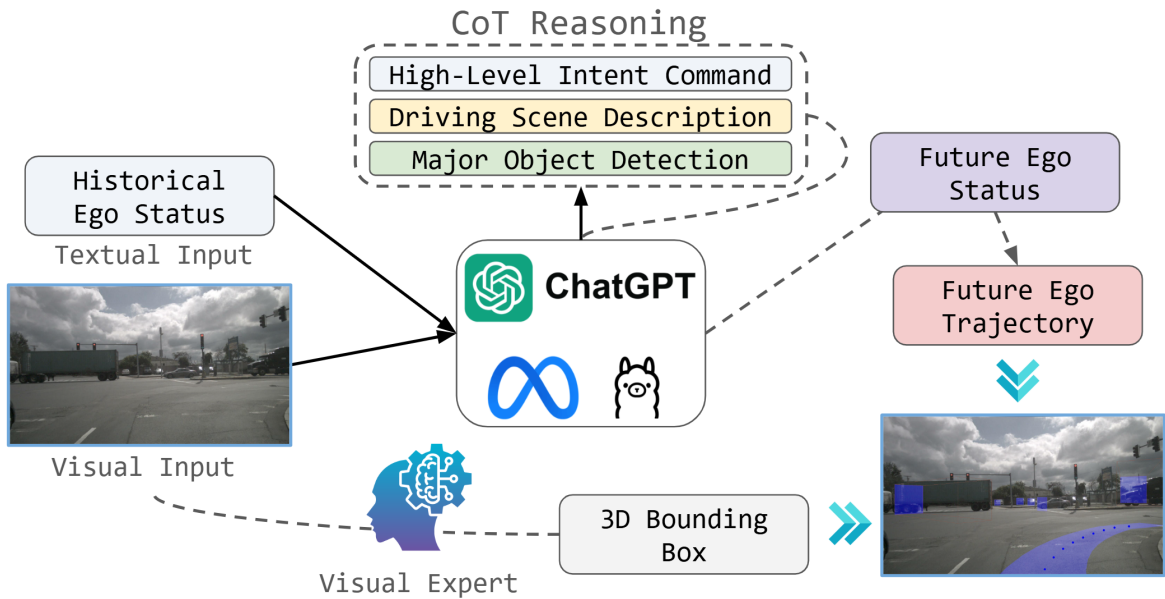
CoT Reasoning

High-Level Intent Command

Driving Scene Description

Major Object Detection

Historical Ego Status

Textual Input

Future Ego Status

ChatGPT

Future Ego Trajectory

Visual Input

3D Bounding Box

Visual Expert